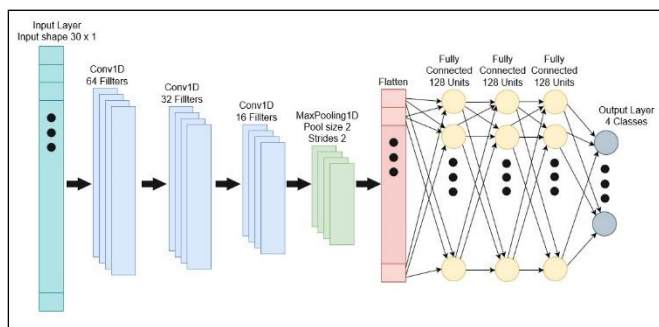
Input Layer
Input shape 30 x 1

Conv1D
64 Filters

Conv1D
32 Filters

Conv1D
16 Filters

MaxPooling1D
Pool size 2
Strides 2

Flatten

Fully
Connected
128 Units

Fully
Connected
128 Units

Fully
Connected
128 Units

Output Layer
4 Classes